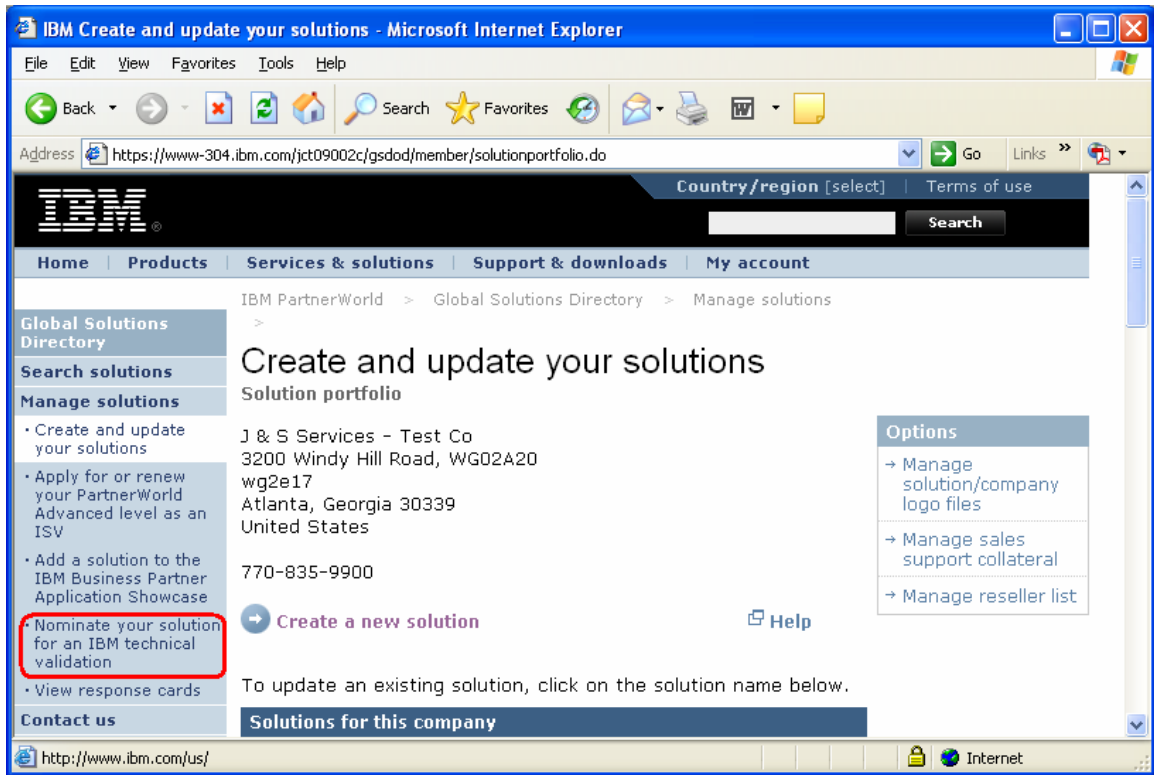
IBM Create and update your solutions - Microsoft Internet Explorer

File Edit View Favorites Tools Help

Back Search Favorites

Address https://www-304.ibm.com/jct09002c/gsdod/member/solutionportfolio.do Go Links

IBM

Country/region [select] | Terms of use

Search

Home | Products | Services & solutions | Support & downloads | My account

Global Solutions Directory

Search solutions

Manage solutions

· Create and update your solutions

· Apply for or renew your PartnerWorld Advanced level as an ISV

· Add a solution to the IBM Business Partner Application Showcase

· Nominate your solution for an IBM technical validation

· View response cards

Contact us

IBM PartnerWorld > Global Solutions Directory > Manage solutions >

Create and update your solutions

Solution portfolio

J & S Services - Test Co
3200 Windy Hill Road, WG02A20
wg2e17
Atlanta, Georgia 30339
United States

770-835-9900

Create a new solution

Help

To update an existing solution, click on the solution name below.

Solutions for this company

Options

→ Manage solution/company logo files

→ Manage sales support collateral

→ Manage reseller list

http://www.ibm.com/us/

Internet